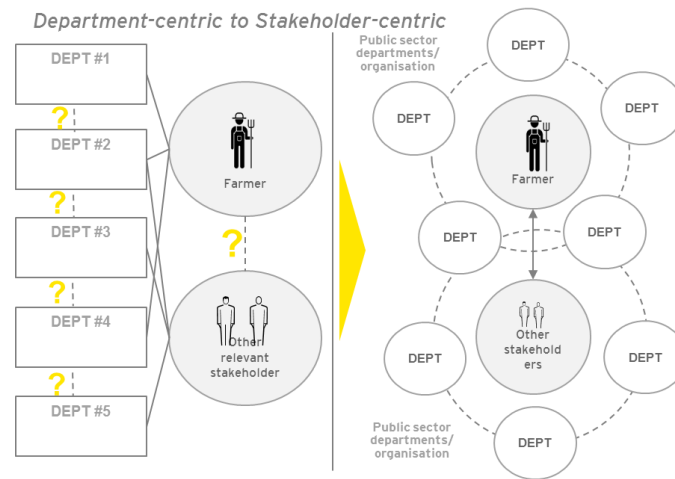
Department-centric to Stakeholder-centric

DEPT #1

?

DEPT #2

?

DEPT #3

?

DEPT #4

?

DEPT #5

Farmer

?

Other relevant stakeholder

Public sector departments/ organisation

DEPT

DEPT

DEPT

Farmer

DEPT

DEPT

DEPT

Other stakeholders

DEPT

DEPT

Public sector departments/ organisation